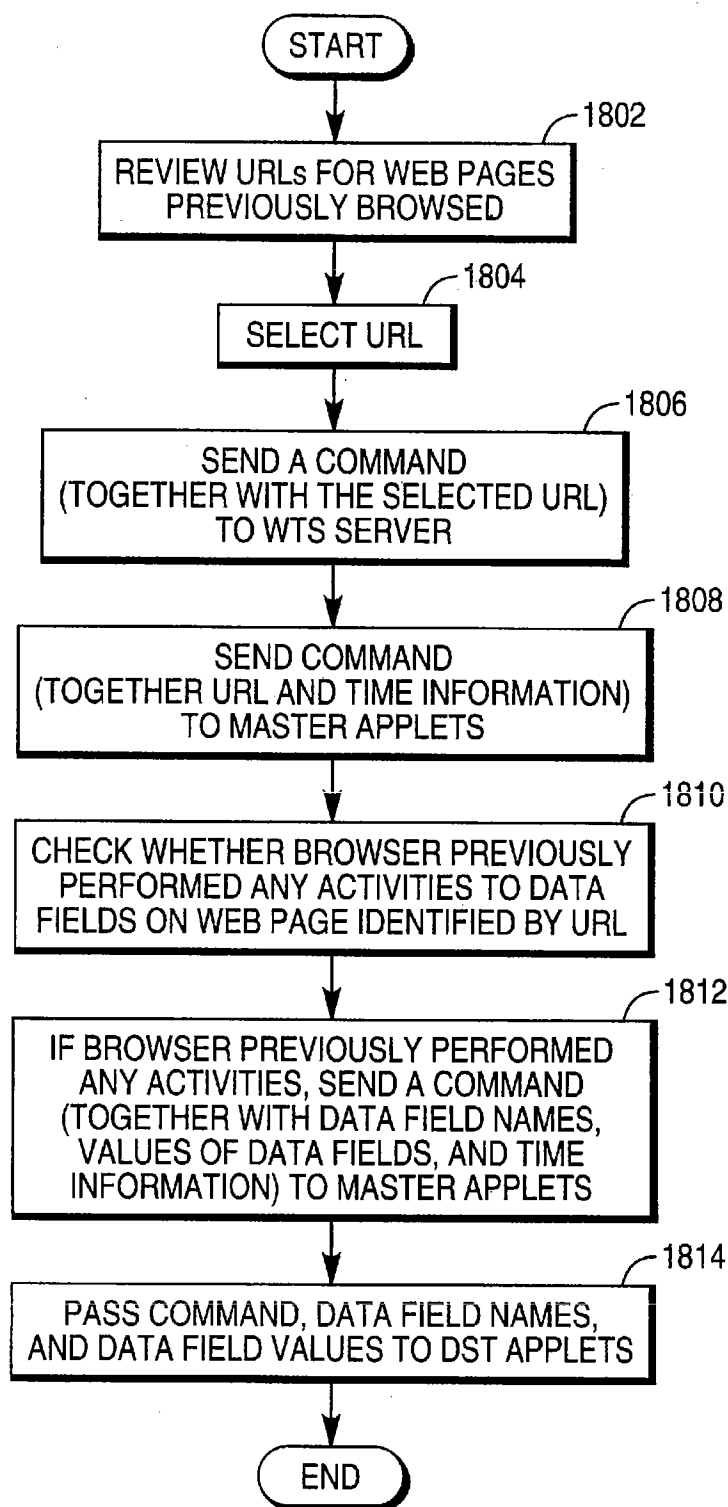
START

1802

REVIEW URLs FOR WEB PAGES PREVIOUSLY BROWSED

1804

SELECT URL

1806

SEND A COMMAND (TOGETHER WITH THE SELECTED URL) TO WTS SERVER

1808

SEND COMMAND (TOGETHER URL AND TIME INFORMATION) TO MASTER APPLETS

1810

CHECK WHETHER BROWSER PREVIOUSLY PERFORMED ANY ACTIVITIES TO DATA FIELDS ON WEB PAGE IDENTIFIED BY URL

1812

IF BROWSER PREVIOUSLY PERFORMED ANY ACTIVITIES, SEND A COMMAND (TOGETHER WITH DATA FIELD NAMES, VALUES OF DATA FIELDS, AND TIME INFORMATION) TO MASTER APPLETS

1814

PASS COMMAND, DATA FIELD NAMES, AND DATA FIELD VALUES TO DST APPLETS

END